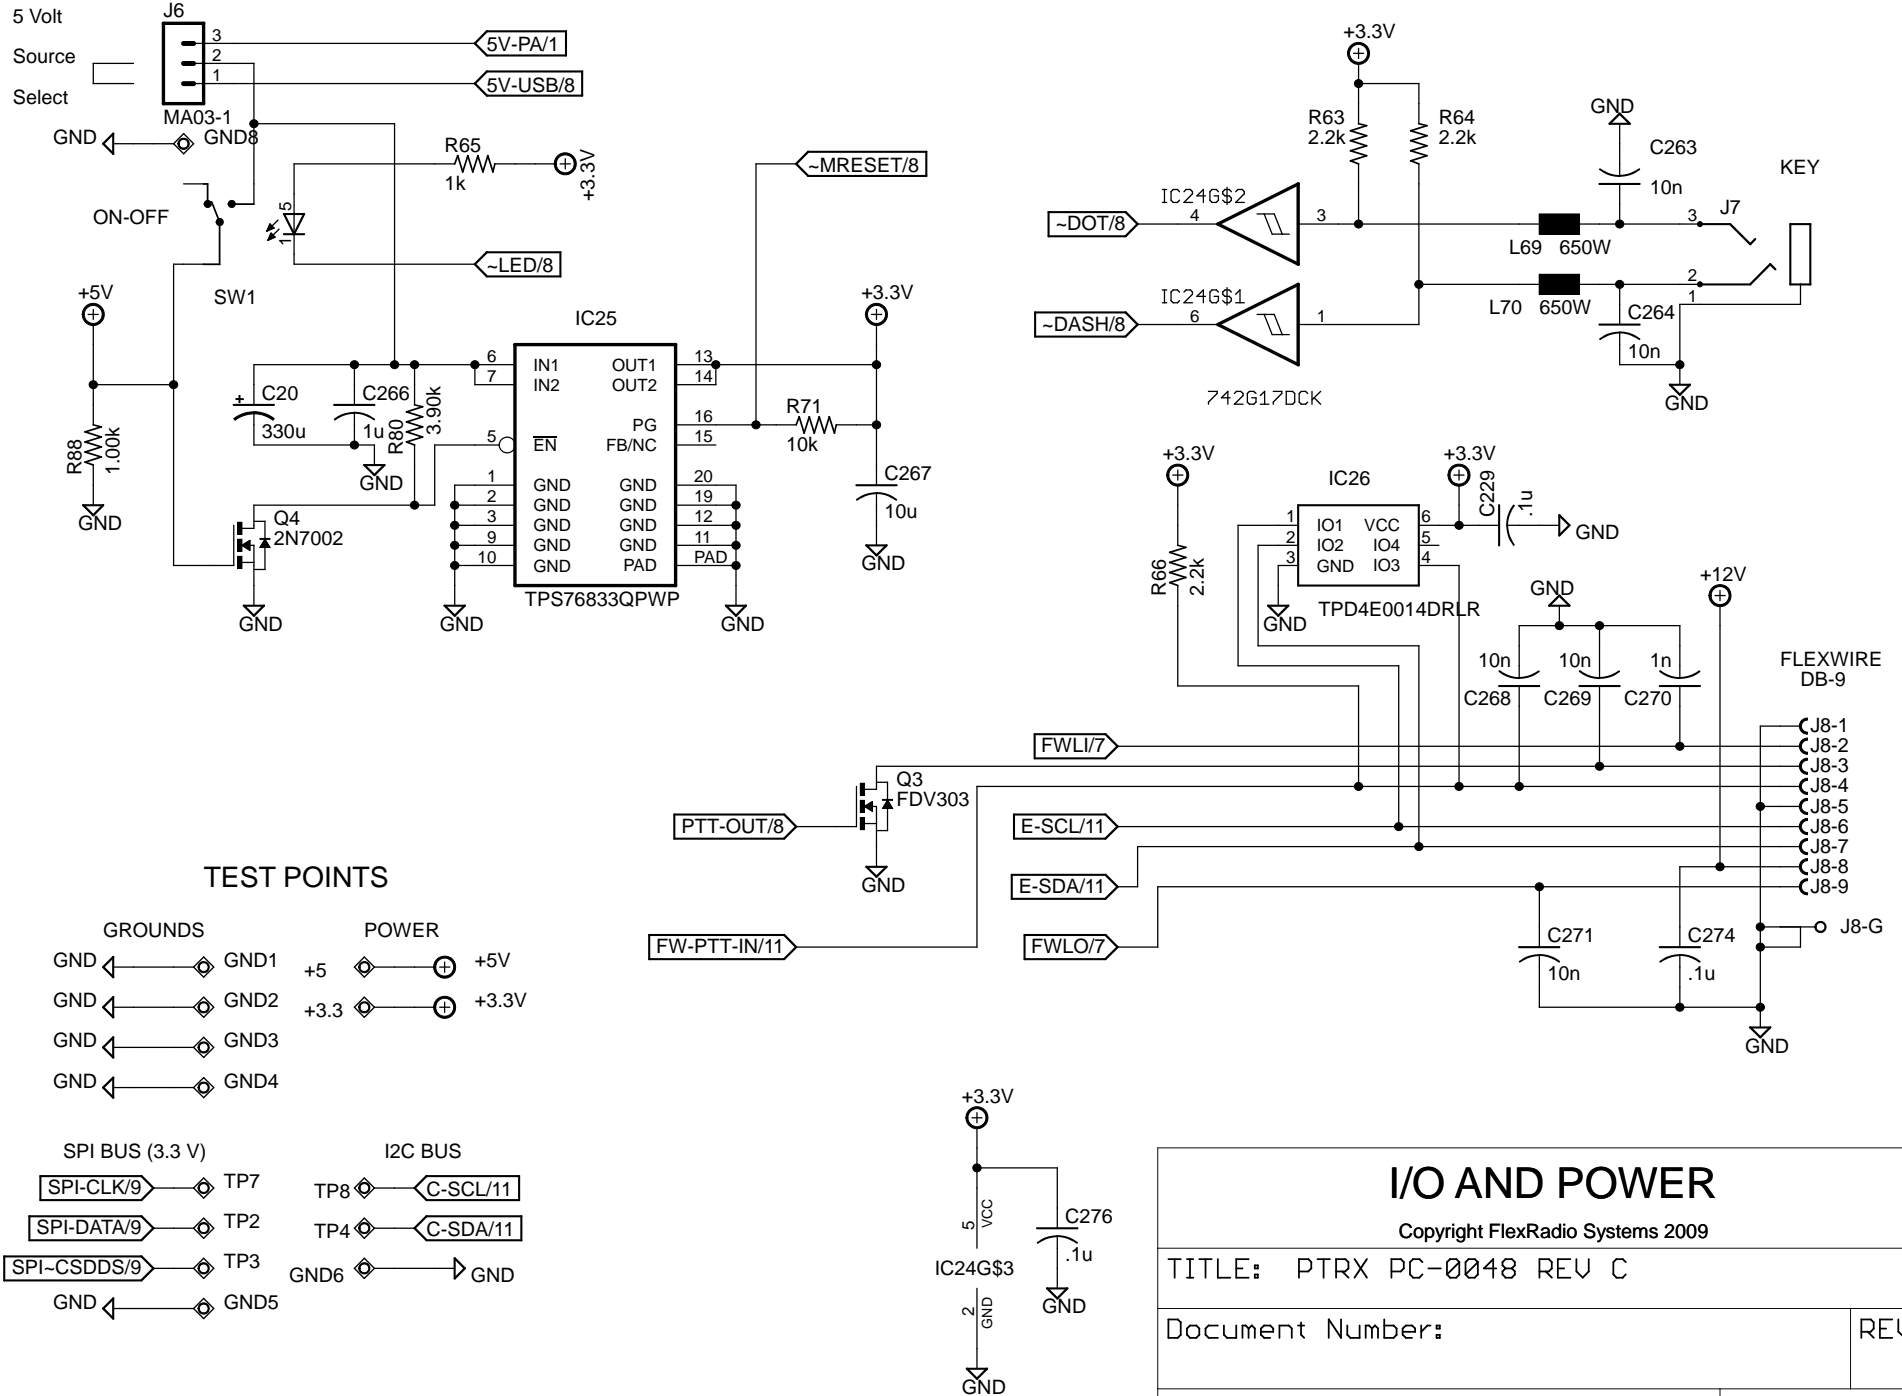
5 Volt
Source
Select

J6
3
2
1
MA03-1
5V-PA/1
5V-USB/8
GND
GND8
R65
1k
+3.3V
~MRESET/8
ON-OFF
5
1
~LED/8
SW1
+5V
IC25
+3.3V
C20
330u
C266
1u
R80
3.90k
6
7
IN1
IN2
OUT1
OUT2
13
14
PG
FB/NC
16
15
R71
10k
5
EN
GND
R88
1.00k
GND
1
2
3
9
10
GND
GND
GND
GND
GND
GND
GND
GND
GND
PAD
20
19
12
11
PAD
C267
10u
Q4
2N7002
GND
GND
TPS76833QPWP
GND
GND

+3.3V
R63
2.2k
R64
2.2k
GND
C263
10n
KEY
IC24G$2
4
3
~DOT/8
J7
3
L69 650W
2
1
IC24G$1
6
1
~DASH/8
L70 650W
C264
10n
742G17DCK
GND

+3.3V
+3.3V
IC26
C229
.1u
GND
R66
2.2k
1
2
3
IO1
IO2
GND
VCC
IO4
IO3
6
5
4
GND
TPD4E0014DRLR
GND
+12V
10n
10n
1n
C268
C269
C270
FLEXWIRE
DB-9
J8-1
J8-2
J8-3
J8-4
J8-5
J8-6
J8-7
J8-8
J8-9
FWLI/7
Q3
FDV303
PTT-OUT/8
E-SCL/11
GND
E-SDA/11
FW-PTT-IN/11
FWLO/7
C271
10n
C274
.1u
J8-G
GND

TEST POINTS
GROUNDS
GND GND1
GND GND2
GND GND3
GND GND4
POWER
+5 +5V
+3.3 +3.3V

SPI BUS (3.3 V)
SPI-CLK/9 TP7
SPI-DATA/9 TP2
SPI~CSDDS/9 TP3
GND GND5
I2C BUS
TP8 C-SCL/11
TP4 C-SDA/11
GND6 GND

+3.3V
5 VCC
IC24G$3
2 GND
GND
C276
.1u
GND

I/O AND POWER
Copyright FlexRadio Systems 2009
TITLE: PTRX PC-0048 REV C
Document Number:
REV